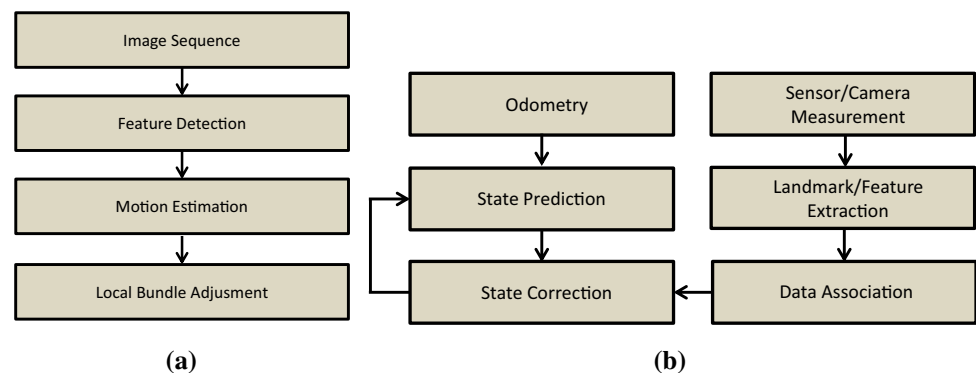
Image Sequence

Feature Detection

Motion Estimation

Local Bundle Adjusment

(a)

Odometry

State Prediction

State Correction

Sensor/Camera Measurement

Landmark/Feature Extraction

Data Association

(b)